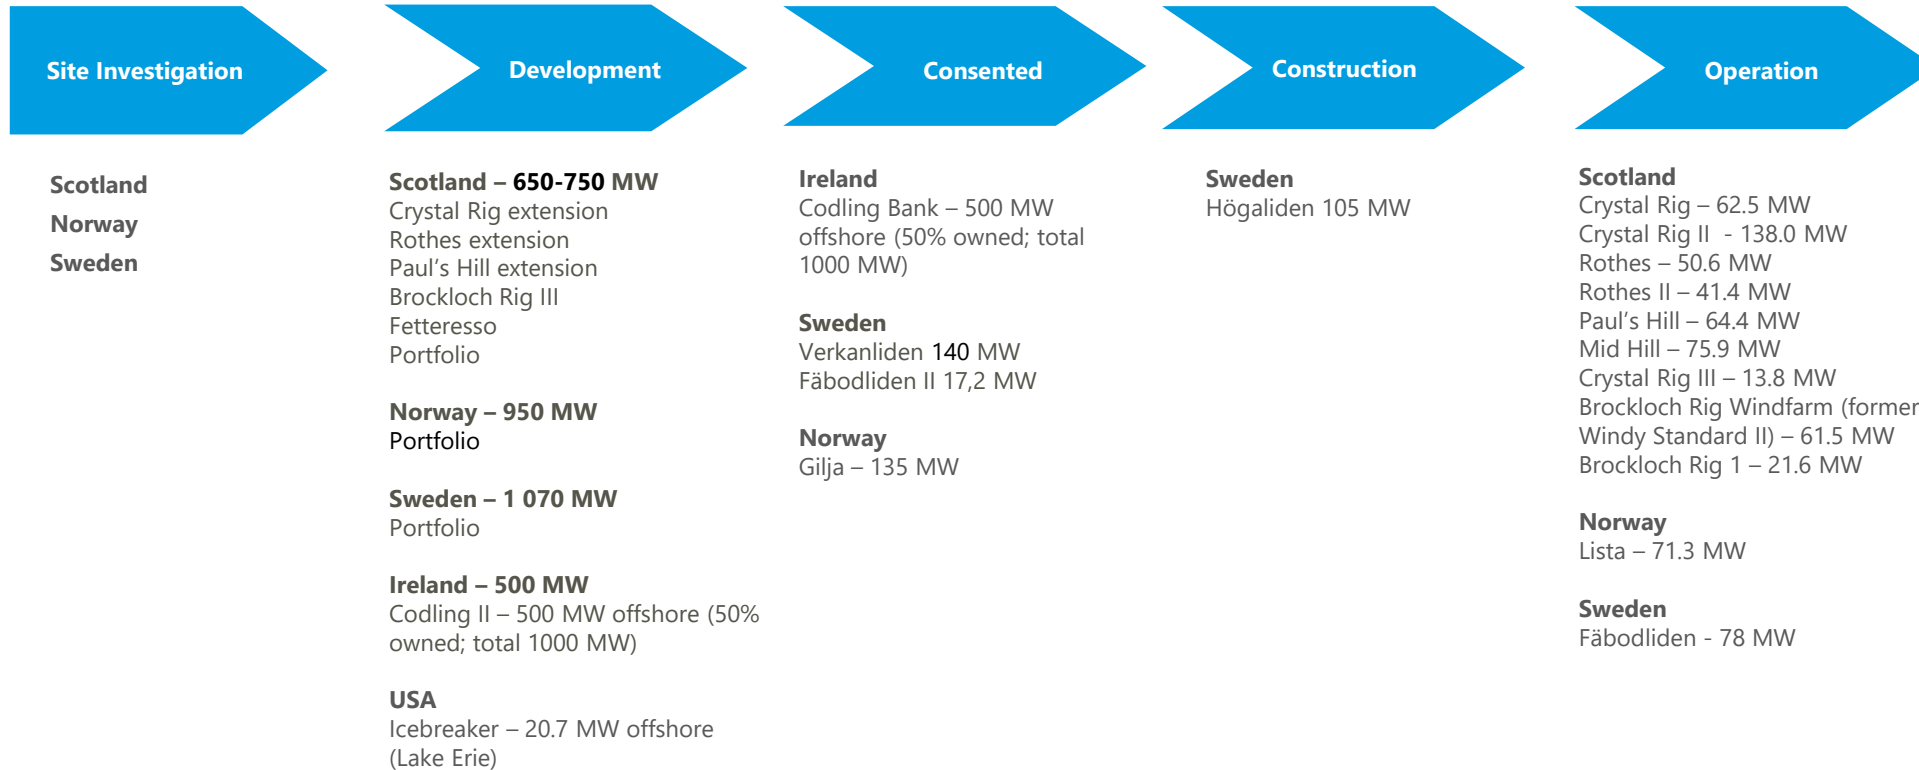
Site Investigation

Scotland
Norway
Sweden

Development

Scotland – 650-750 MW
Crystal Rig extension
Rothes extension
Paul's Hill extension
Brockloch Rig III
Fetteresso
Portfolio

Norway – 950 MW
Portfolio

Sweden – 1 070 MW
Portfolio

Ireland – 500 MW
Codling II – 500 MW offshore (50% owned; total 1000 MW)

USA
Icebreaker – 20.7 MW offshore (Lake Erie)

Consented

Ireland
Codling Bank – 500 MW offshore (50% owned; total 1000 MW)

Sweden
Verkanliden 140 MW
Fäbodliden II 17,2 MW

Norway
Gilja – 135 MW

Construction

Sweden
Högaliden 105 MW

Operation

Scotland
Crystal Rig – 62.5 MW
Crystal Rig II - 138.0 MW
Rothes – 50.6 MW
Rothes II – 41.4 MW
Paul's Hill – 64.4 MW
Mid Hill – 75.9 MW
Crystal Rig III – 13.8 MW
Brockloch Rig Windfarm (former
Windy Standard II) – 61.5 MW
Brockloch Rig 1 – 21.6 MW

Norway
Lista – 71.3 MW

Sweden
Fäbodliden - 78 MW